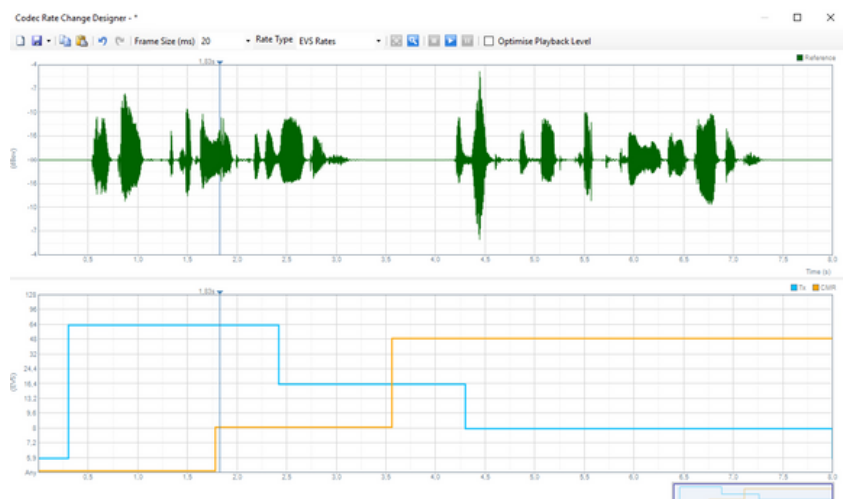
Codec Rate Change Designer - *

Frame Size (ms) 20 Rate Type EVS Rates Optimise Playback Level

Reference

1.83s

-4
-7
-10
-13
-16
-13
-10
-7
-4

(dBov)

0.5 1.0 1.5 2.0 2.5 3.0 3.5 4.0 4.5 5.0 5.5 6.0 6.5 7.0 7.5 8.0

Time (s)

Tx CMR

1.83s

128
96
64
48
32
24.4
16.4
13.2
9.6
8
7.2
5.9
Any

(EVS)

0.5 1.0 1.5 2.0 2.5 3.0 3.5 4.0 4.5 5.0 5.5 6.0 6.5 7.0 7.5 8.0